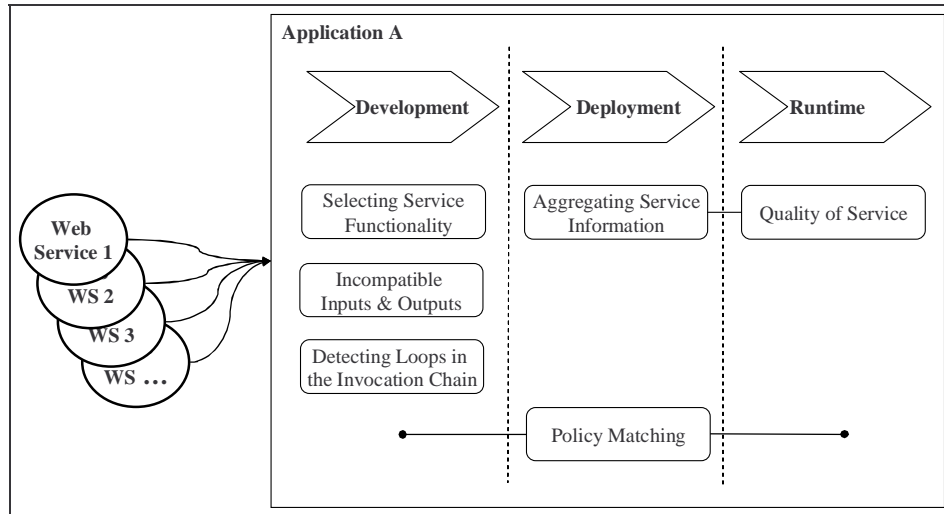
Web Service 1

WS 2

WS 3

WS …

Application A

Development

Deployment

Runtime

Selecting Service Functionality

Incompatible Inputs & Outputs

Detecting Loops in the Invocation Chain

Aggregating Service Information

Quality of Service

Policy Matching